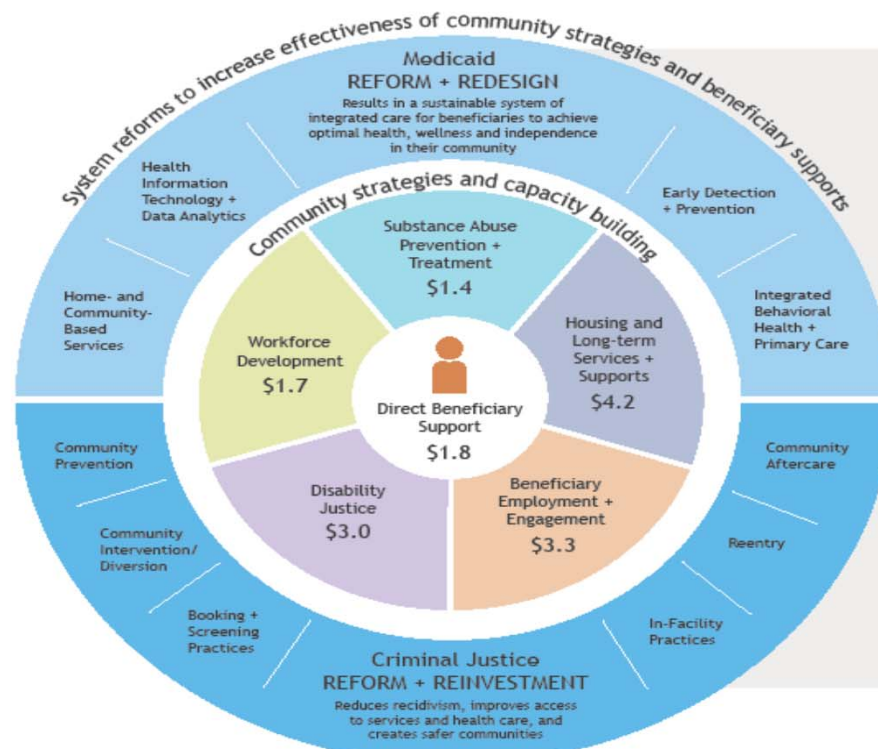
System reforms to increase effectiveness of community strategies and beneficiary supports

Medicaid
REFORM + REDESIGN
Results in a sustainable system of integrated care for beneficiaries to achieve optimal health, wellness and independence in their community

Health Information Technology + Data Analytics

Early Detection + Prevention

Home- and Community-Based Services

Integrated Behavioral Health + Primary Care

Community strategies and capacity building

Substance Abuse Prevention + Treatment
$1.4

Workforce Development
$1.7

Housing and Long-term Services + Supports
$4.2

Direct Beneficiary Support
$1.8

Disability Justice
$3.0

Beneficiary Employment + Engagement
$3.3

Community Prevention

Community Aftercare

Community Intervention/ Diversion

Reentry

Booking + Screening Practices

In-Facility Practices

Criminal Justice
REFORM + REINVESTMENT
Reduces recidivism, improves access to services and health care, and creates safer communities